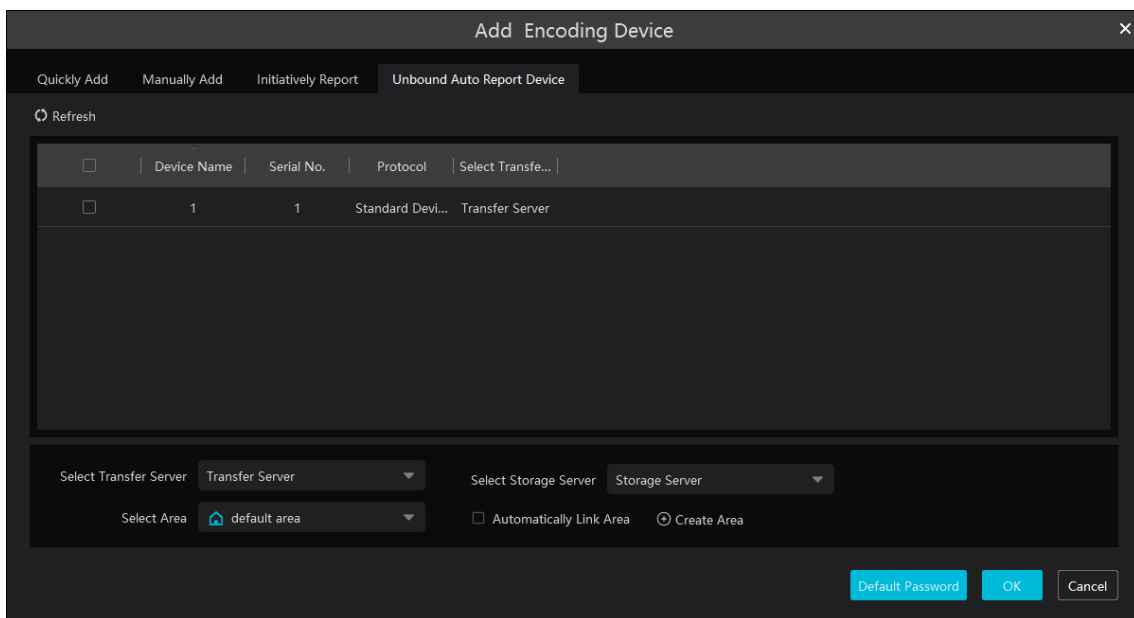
Add Encoding Device

×

Quickly Add | Manually Add | Initiatively Report | Unbound Auto Report Device

Refresh

| | Device Name | Serial No. | Protocol | Select Transfe... |
|---|---|---|---|---|
| | 1 | 1 | Standard Devi... | Transfer Server |

Select Transfer Server Transfer Server

Select Storage Server Storage Server

Select Area default area

Automatically Link Area

Create Area

Default Password

OK

Cancel